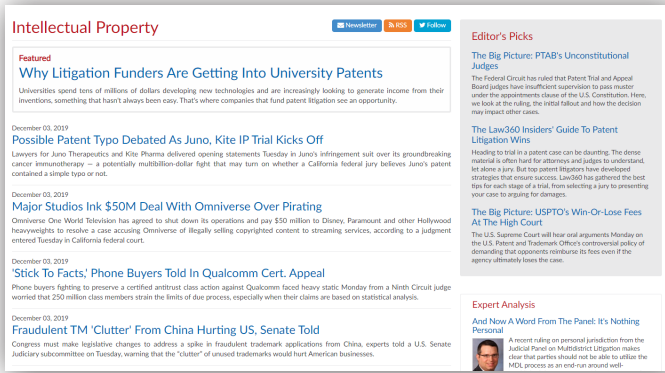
Intellectual Property

Newsletter RSS Follow

Featured
Why Litigation Funders Are Getting Into University Patents
Universities spend tens of millions of dollars developing new technologies and are increasingly looking to generate income from their inventions, something that hasn't always been easy. That's where companies that fund patent litigation see an opportunity.

December 03, 2019
Possible Patent Typo Debated As Juno, Kite IP Trial Kicks Off
Lawyers for Juno Therapeutics and Kite Pharma delivered opening statements Tuesday in Juno's infringement suit over its groundbreaking cancer immunotherapy — a potentially multibillion-dollar fight that may turn on whether a California federal jury believes Juno's patent contained a simple typo or not.

December 03, 2019
Major Studios Ink $50M Deal With Omniverse Over Pirating
Omniverse One World Television has agreed to shut down its operations and pay $50 million to Disney, Paramount and other Hollywood heavyweights to resolve a case accusing Omniverse of illegally selling copyrighted content to streaming services, according to a judgment entered Tuesday in California federal court.

December 03, 2019
'Stick To Facts,' Phone Buyers Told In Qualcomm Cert. Appeal
Phone buyers fighting to preserve a certified antitrust class action against Qualcomm faced heavy static Monday from a Ninth Circuit judge worried that 250 million class members strain the limits of due process, especially when their claims are based on statistical analysis.

December 03, 2019
Fraudulent TM 'Clutter' From China Hurting US, Senate Told
Congress must make legislative changes to address a spike in fraudulent trademark applications from China, experts told a U.S. Senate Judiciary subcommittee on Tuesday, warning that the "clutter" of unused trademarks would hurt American businesses.

Editor's Picks

The Big Picture: PTAB's Unconstitutional Judges
The Federal Circuit has ruled that Patent Trial and Appeal Board judges have insufficient supervision to pass muster under the appointments clause of the U.S. Constitution. Here, we look at the ruling, the initial fallout and how the decision may impact other cases.

The Law360 Insiders' Guide To Patent Litigation Wins
Heading to trial in a patent case can be daunting. The dense material is often hard for attorneys and judges to understand, let alone a jury. But top patent litigators have developed strategies that ensure success. Law360 has gathered the best tips for each stage of a trial, from selecting a jury to presenting your case to arguing for damages.

The Big Picture: USPTO's Win-Or-Lose Fees At The High Court
The U.S. Supreme Court will hear oral arguments Monday on the U.S. Patent and Trademark Office's controversial policy of demanding that opponents reimburse its fees even if the agency ultimately loses the case.

Expert Analysis

And Now A Word From The Panel: It's Nothing Personal
A recent ruling on personal jurisdiction from the Judicial Panel on Multidistrict Litigation makes clear that parties should not be able to utilize the MDL process as an end-run around well-